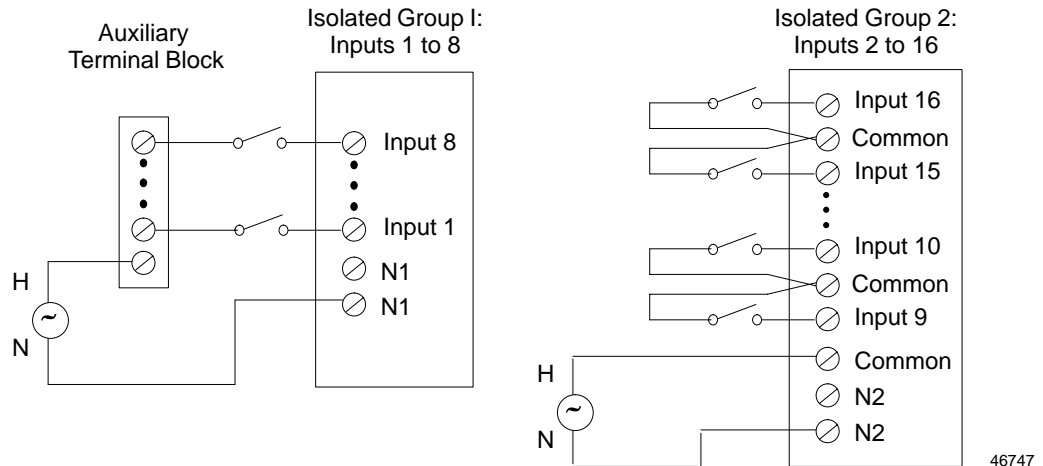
Auxiliary Terminal Block

Isolated Group I: Inputs 1 to 8

Input 8

Input 1

N1

N1

H

~

N

Isolated Group 2: Inputs 2 to 16

Input 16

Common

Input 15

Input 10

Common

Input 9

Common

N2

N2

H

~

N

46747